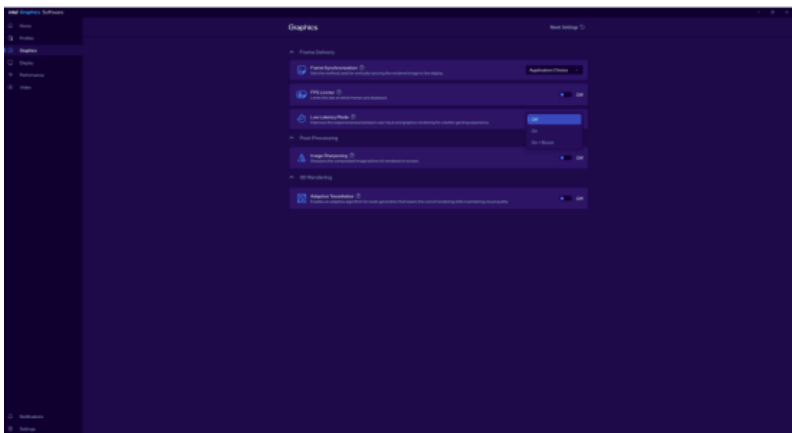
intel Graphics Software

Home

Profiles

Graphics

Display

Performance

Video

Graphics

Reset Settings

Frame Delivery

Frame Synchronization
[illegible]

Application Choice

FPS Limiter
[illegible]

Off

Low Latency Mode
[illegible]

Off

On

On + Boost

Post Processing

Image Sharpening
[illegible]

Off

3D Rendering

Adaptive Tessellation
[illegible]

Off

Notifications

Settings